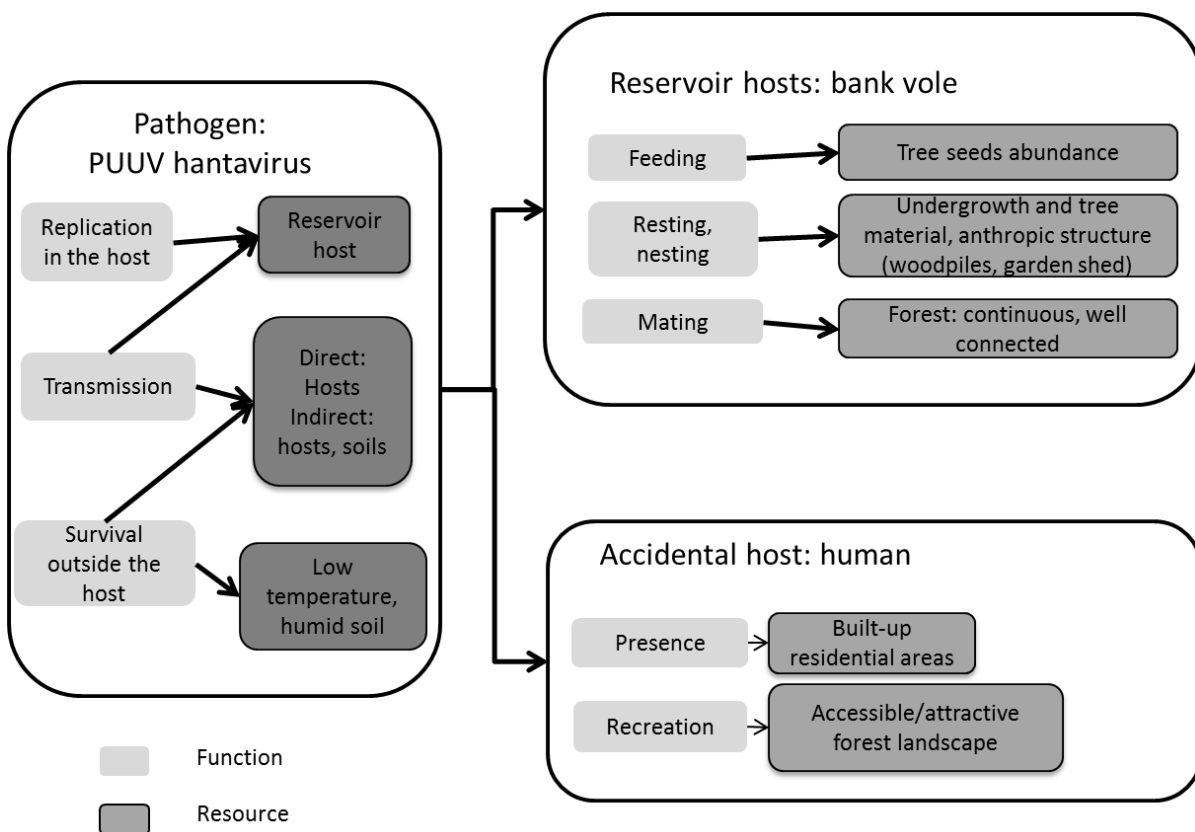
Pathogen:
PUUV hantavirus

Replication in the host

Reservoir host

Transmission

Direct: Hosts
Indirect: hosts, soils

Survival outside the host

Low temperature, humid soil

Reservoir hosts: bank vole

Feeding

Tree seeds abundance

Resting, nesting

Undergrowth and tree material, anthropic structure (woodpiles, garden shed)

Mating

Forest: continuous, well connected

Accidental host: human

Presence

Built-up residential areas

Recreation

Accessible/attractive forest landscape

Function

Resource